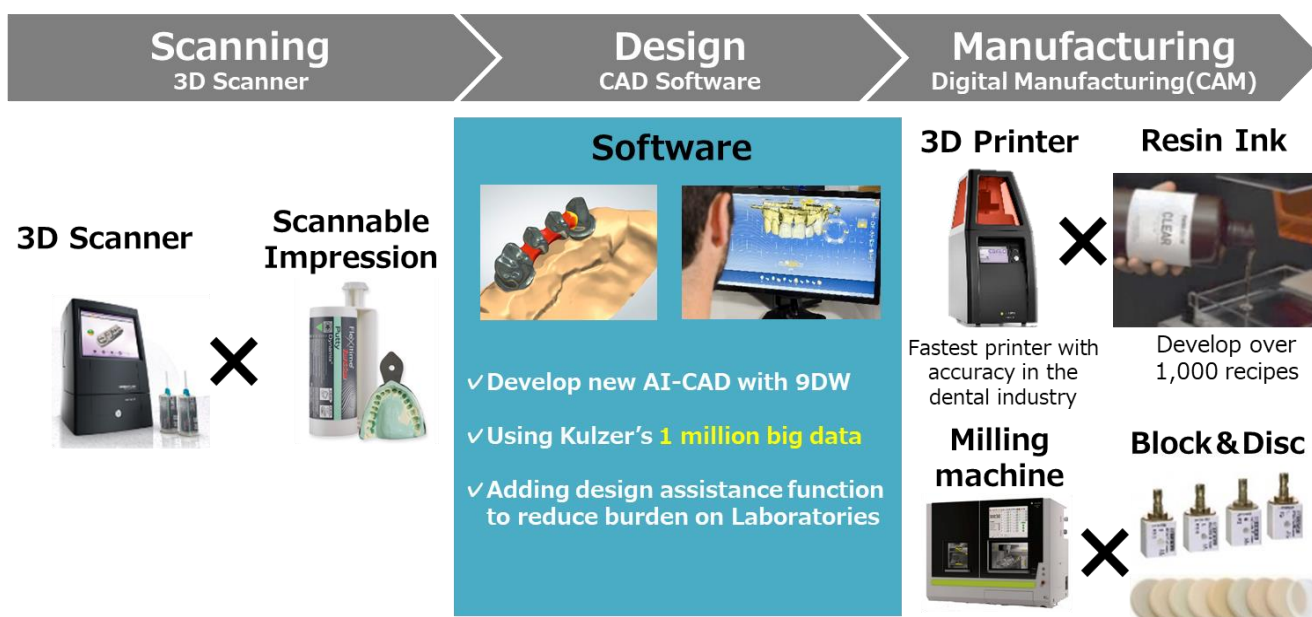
Scanning
3D Scanner

Design
CAD Software

Manufacturing
Digital Manufacturing(CAM)

3D Scanner

×

Scannable Impression

Software

✓Develop new AI-CAD with 9DW

✓Using Kulzer's 1 million big data

✓Adding design assistance function to reduce burden on Laboratories

3D Printer

×

Resin Ink

CLEAR

Fastest printer with accuracy in the dental industry

Develop over 1,000 recipes

Milling machine

×

Block＆Disc